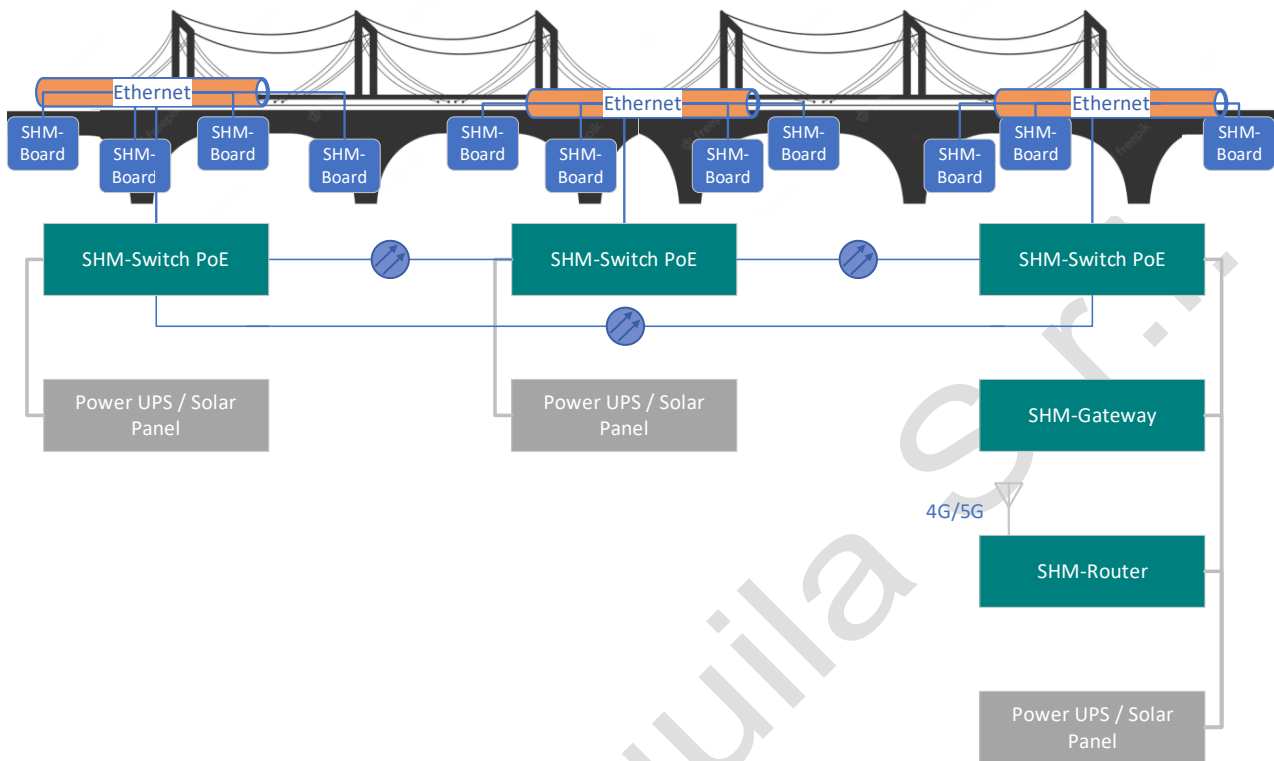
Ethernet

SHM-Board

SHM-Board

SHM-Board

SHM-Board

Ethernet

SHM-Board

SHM-Board

SHM-Board

SHM-Board

Ethernet

SHM-Board

SHM-Board

SHM-Board

SHM-Switch PoE

SHM-Switch PoE

SHM-Switch PoE

Power UPS / Solar Panel

Power UPS / Solar Panel

SHM-Gateway

4G/5G

SHM-Router

Power UPS / Solar Panel

uila S.r.l.